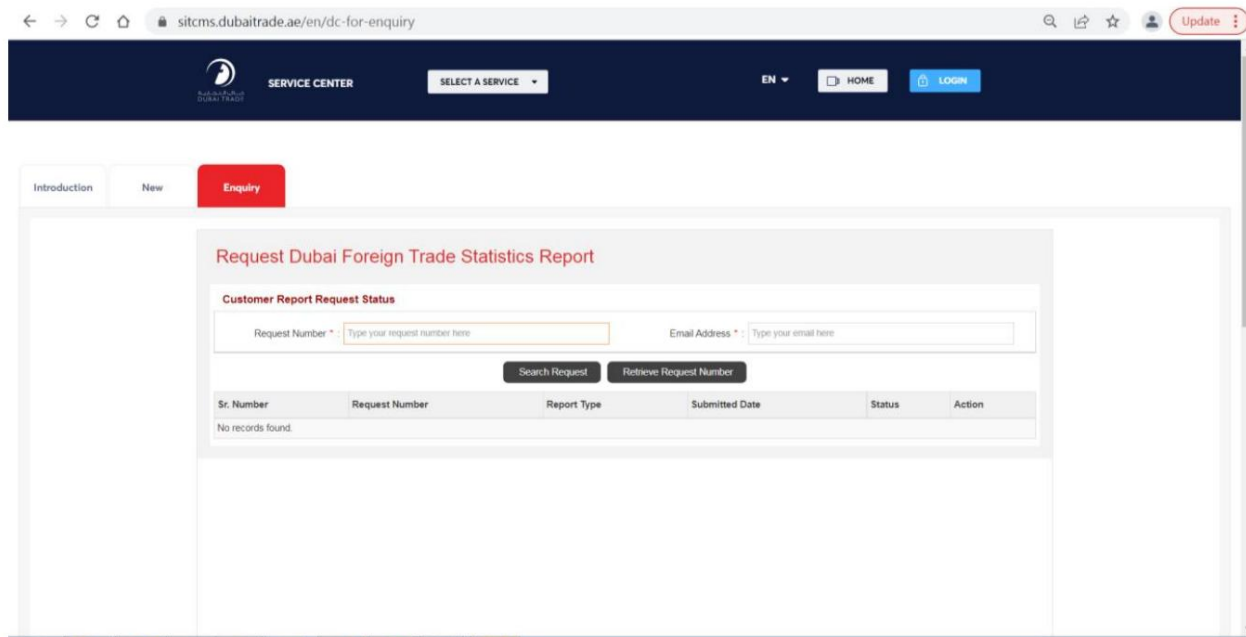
sitcms.dubaitrade.ae/en/dc-for-enquiry

Update

DUBAI TRADE

SERVICE CENTER

SELECT A SERVICE

EN

HOME

LOGIN

Introduction

New

Enquiry

Request Dubai Foreign Trade Statistics Report

Customer Report Request Status

Request Number * : Type your request number here

Email Address * : Type your email here

Search Request

Retrieve Request Number

| Sr. Number | Request Number | Report Type | Submitted Date | Status | Action |
|---|---|---|---|---|---|
| No records found. | | | | | |